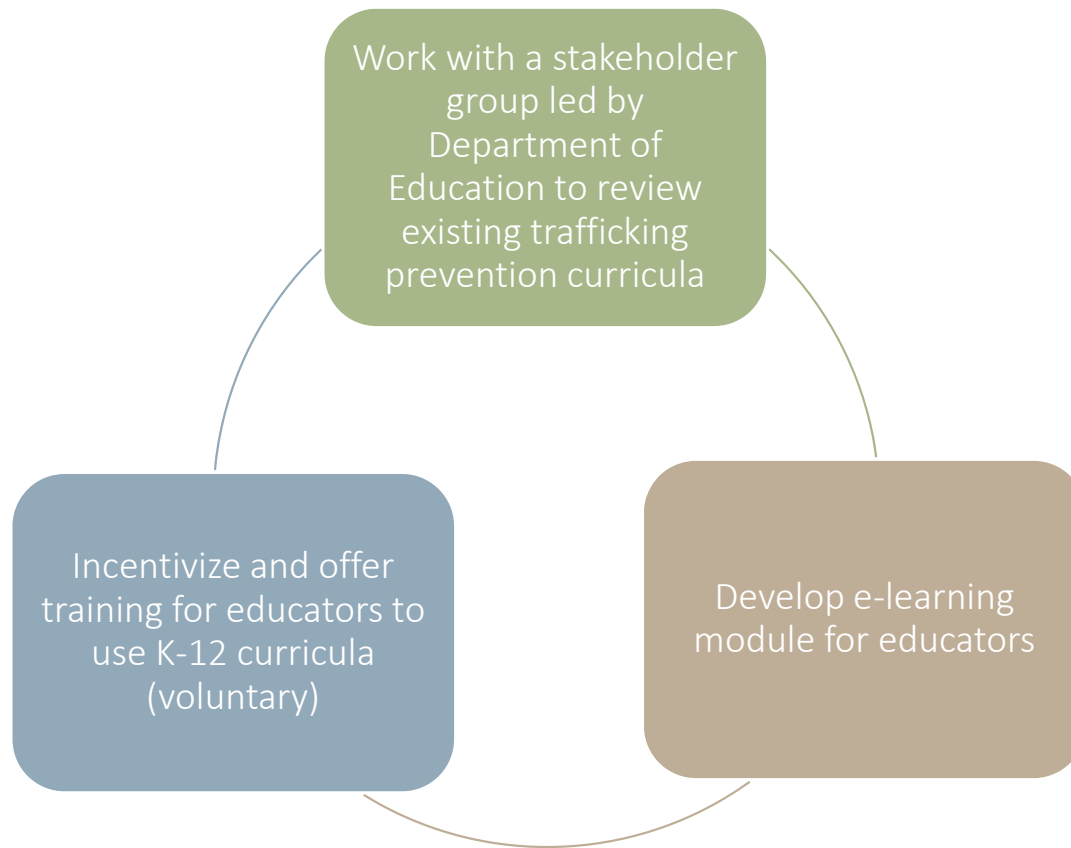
Work with a stakeholder group led by Department of Education to review existing trafficking prevention curricula

Develop e-learning module for educators

Incentivize and offer training for educators to use K-12 curricula (voluntary)